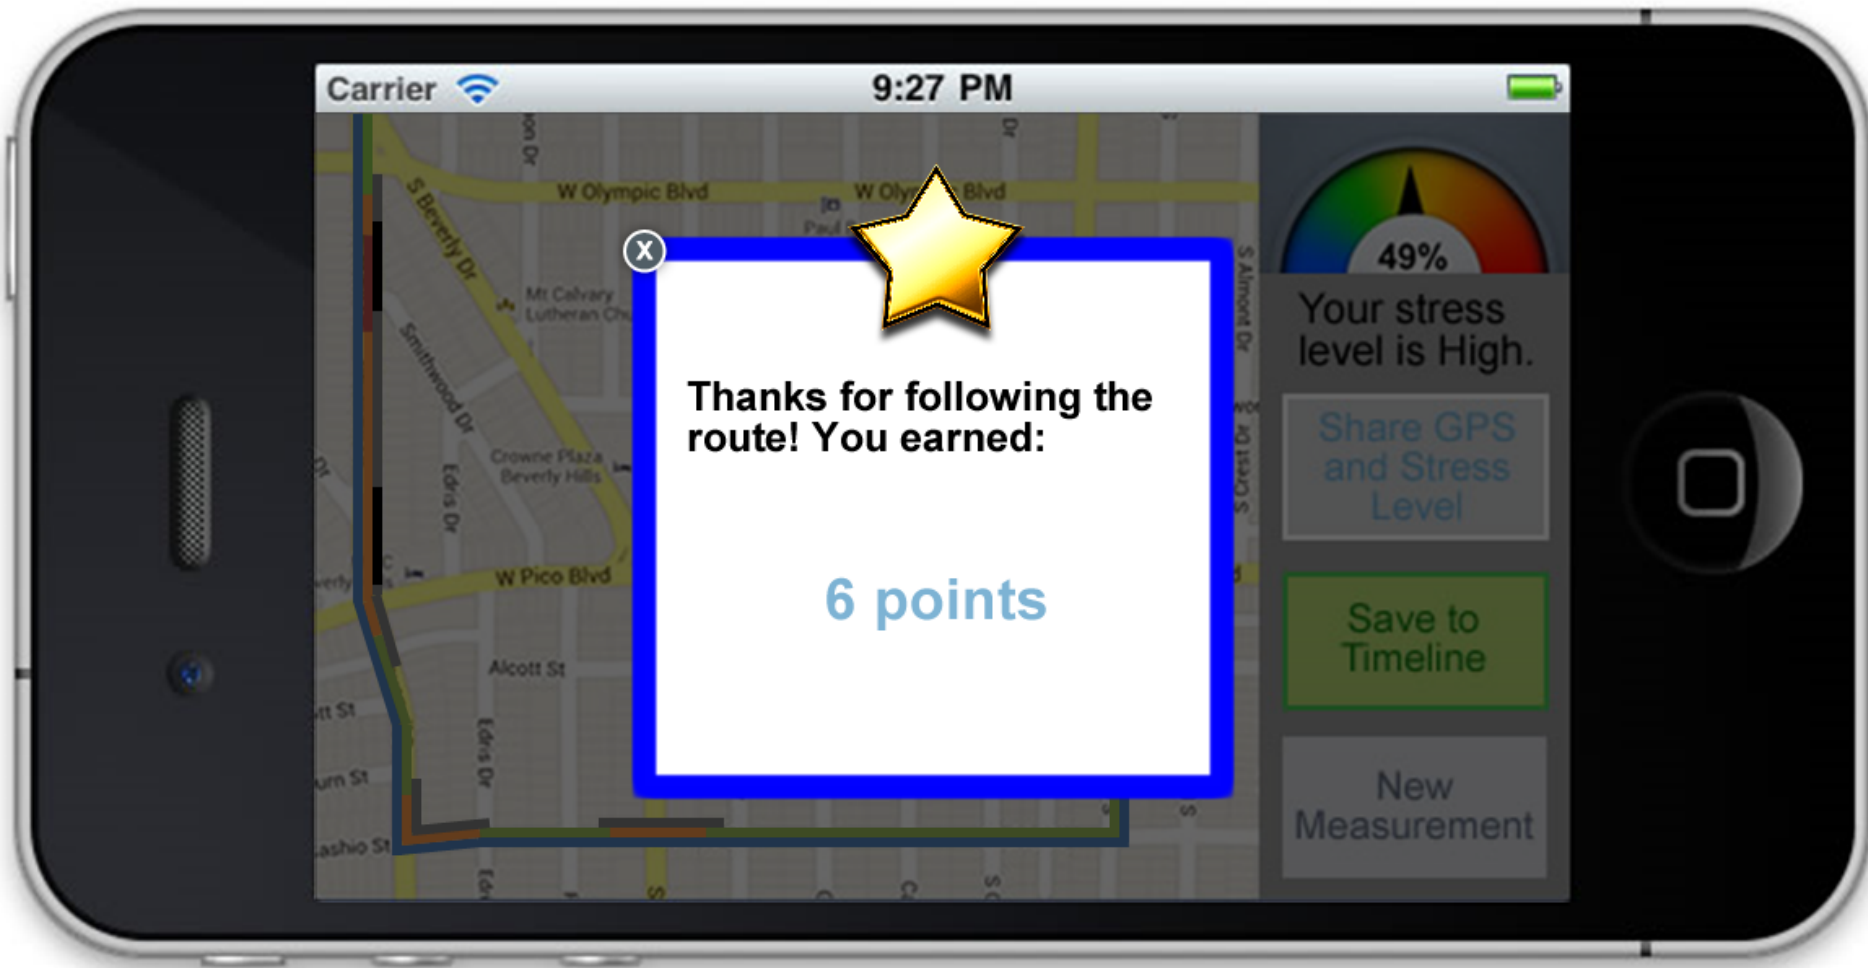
Carrier 9:27 PM

W Olympic Blvd
W Oly Blvd
S Beverly Dr
Mt Calvary Lutheran Chu
Smithwood Dr
Crowne Plaza Beverly Hills
Edris Dr
W Pico Blvd
Alcott St
S Almont Dr
S Crest Dr

X

Thanks for following the route! You earned:

6 points

49%

Your stress level is High.

Share GPS and Stress Level

Save to Timeline

New Measurement